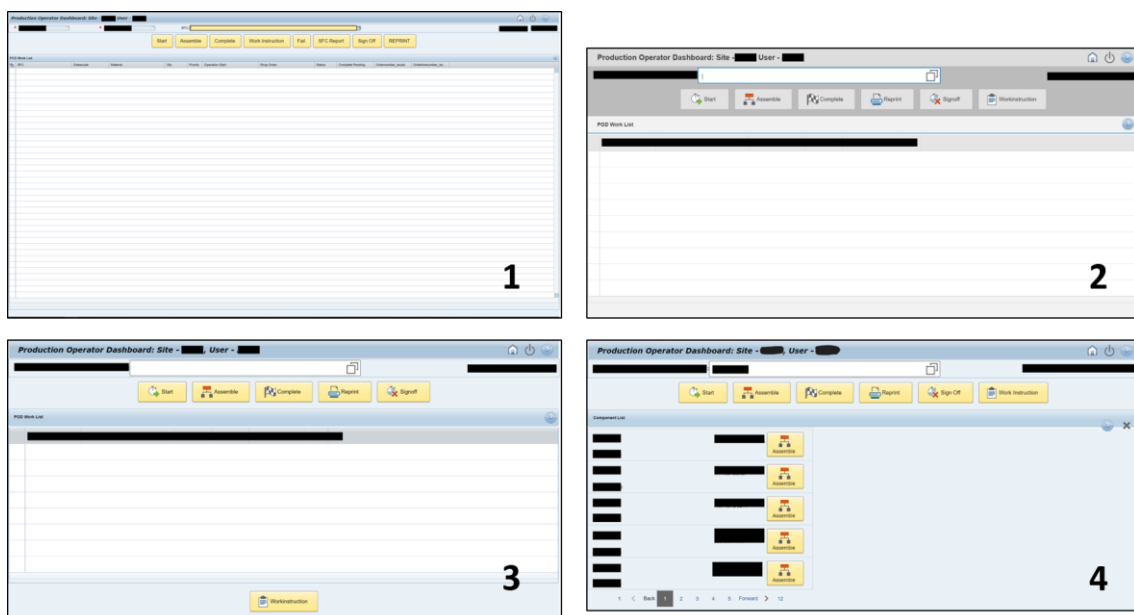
Production Operator Dashboard: Site - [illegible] User - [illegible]

SFC:

Start
Assemble
Complete
Work Instruction
Fail
SFC Report
Sign Off
REPRINT

POD Work List

| SFC | Datacode | Material | Qty | Priority | Operation Start | Shop Order | Status | Complete Pending | Ordernumber_locale | Ordernumber_loc |
|---|---|---|---|---|---|---|---|---|---|---|

1

Production Operator Dashboard: Site - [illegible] User - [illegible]

Start
Assemble
Complete
Reprint
Signoff
Workinstruction

POD Work List

2

Production Operator Dashboard: Site - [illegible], User - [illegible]

Start
Assemble
Complete
Reprint
Signoff

POD Work List

Workinstruction

3

Production Operator Dashboard: Site - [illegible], User - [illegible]

Start
Assemble
Complete
Reprint
Sign Off
Work Instruction

Component List

Assemble
Assemble
Assemble
Assemble
Assemble

1 < Back 1 2 3 4 5 Forward > 12

4